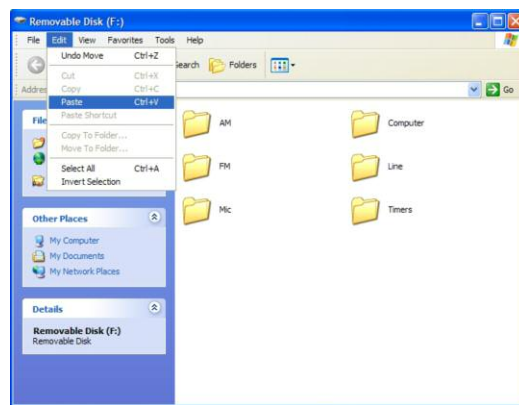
Removable Disk (F:)

File Edit View Favorites Tools Help

Undo Move Ctrl+Z
Cut Ctrl+X
Copy Ctrl+C
Paste Ctrl+V
Paste Shortcut
Copy To Folder...
Move To Folder...
Select All Ctrl+A
Invert Selection

Search Folders

Addres

Go

File

AM
Computer
FM
Line
Mic
Timers

Other Places
My Computer
My Documents
My Network Places

Details
Removable Disk (F:)
Removable Disk